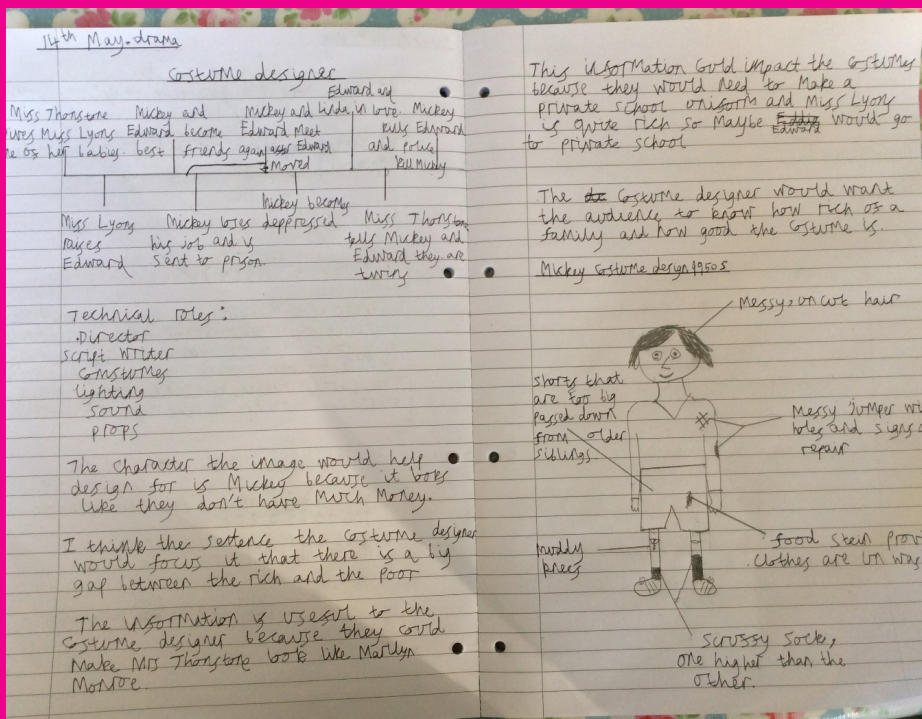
14th May-drama

Costume designer

Miss Thonstone gives Miss Lyons one of her babies. Mickey and Edward become best friends. Mickey and Edward Meet again after Edward moved. Edward and Linda in love. Mickey kills Edward and police kill Mickey.

Miss Lyons raises Edward. Mickey loses his job and is sent to prison. Mickey becomes depressed. Miss Thonstone tells Mickey and Edward they are twins.

Technical roles:
Director
script writer
costumes
lighting
sound
props

The character the image would help design for is Mickey because it looks like they don't have much money.

I think the sentence the costume designer would focus is that there is a big gap between the rich and the poor

The information is useful to the costume designer because they could make Mrs Thonstone look like Marilyn Monroe.

This information could impact the costumes because they would need to make a private school uniform and Miss Lyons is quite rich so maybe Eddy Edward would go to private school

The ~~dt~~ costume designer would want the audience to know how rich of a family and how good the costume is.

Mickey costume design 1950s

Messy, uncut hair

shorts that are too big passed down from older siblings

Messy jumper wi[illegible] holes and signs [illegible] repair

muddy knees

food stain prov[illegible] clothes are un was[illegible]

scrussy socks, one higher than the other.